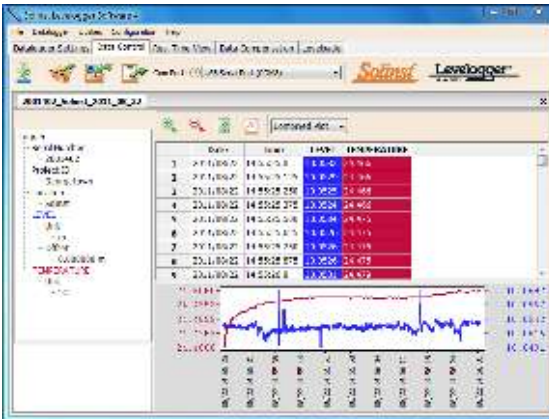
Solinst Levelogger Software

Datalogger Utilities Configuration Help

Datalogger Settings | Data Control | Real Time View | Data Compensation | Levelloads

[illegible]

Solinst Levelogger

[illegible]

Combined Plot

| | Date | Time | LEVEL | TEMPERATURE |
|---|---|---|---|---|
| 1 | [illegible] | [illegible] | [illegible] | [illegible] |
| 2 | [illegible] | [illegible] | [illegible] | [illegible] |
| 3 | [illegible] | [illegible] | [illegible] | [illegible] |
| 4 | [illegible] | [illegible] | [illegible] | 24.468 |
| 5 | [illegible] | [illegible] | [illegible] | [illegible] |
| 6 | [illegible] | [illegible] | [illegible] | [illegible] |
| 7 | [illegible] | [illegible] | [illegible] | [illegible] |
| 8 | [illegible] | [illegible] | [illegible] | 24.475 |
| 9 | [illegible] | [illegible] | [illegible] | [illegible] |

LEVEL

TEMPERATURE

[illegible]